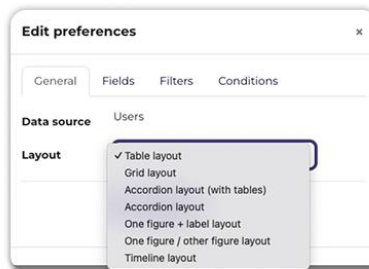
Edit preferences

×

General Fields Filters Conditions

Data source Users

Layout

✓ Table layout
Grid layout
Accordion layout (with tables)
Accordion layout
One figure + label layout
One figure / other figure layout
Timeline layout